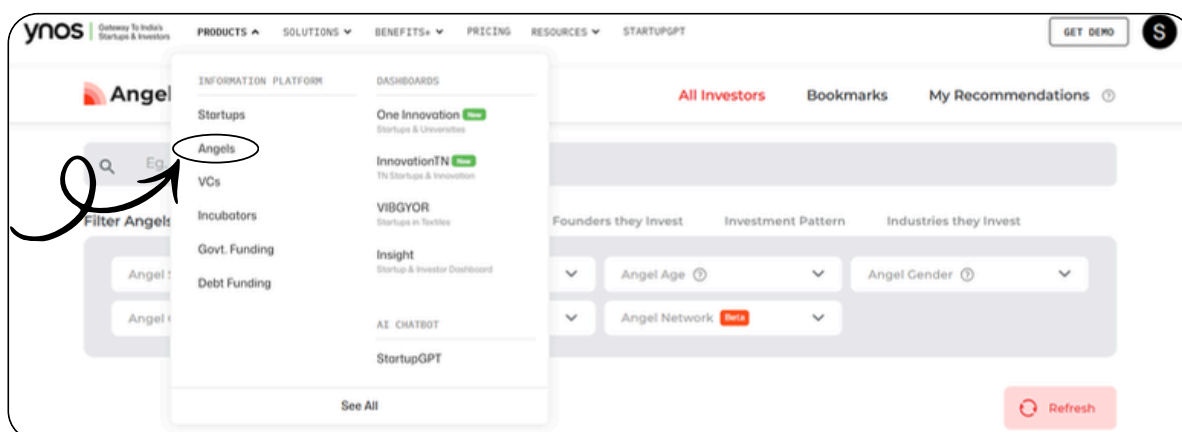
ynos | Gateway To India's Startups & Investors

PRODUCTS SOLUTIONS BENEFITS+ PRICING RESOURCES STARTUPGPT

GET DEMO S

Angel

All Investors Bookmarks My Recommendations

INFORMATION PLATFORM

Startups

Angels

VCs

Incubators

Govt. Funding

Debt Funding

DASHBOARDS

One Innovation New
Startups & Universities

InnovationTN New
TN Startups & Innovation

VIBGYOR
Startups in Textiles

Insight
Startup & Investor Dashboard

AI CHATBOT

StartupGPT

See All

Eg.

Filter Angels

Founders they Invest Investment Pattern Industries they Invest

Angel S

Angel Age

Angel Gender

Angel

Angel Network Beta

Refresh